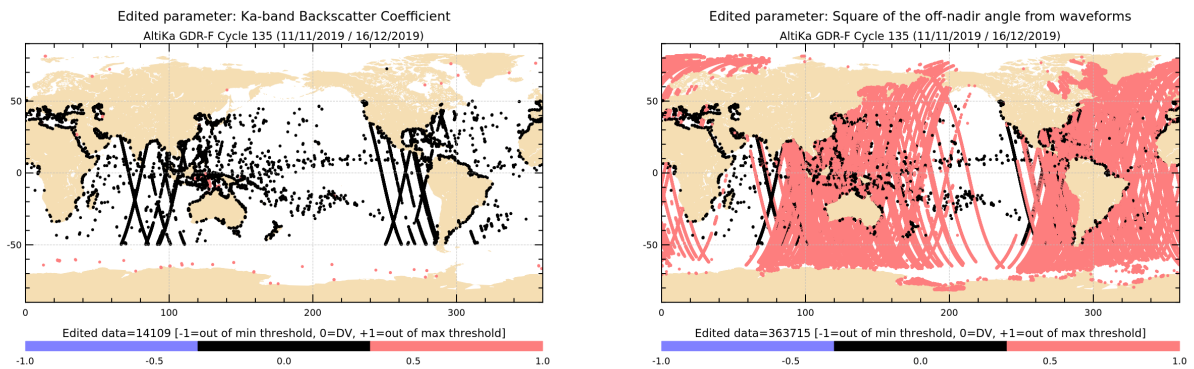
Edited parameter: Ka-band Backscatter Coefficient
AltiKa GDR-F Cycle 135 (11/11/2019 / 16/12/2019)

50
0
-50
0 100 200 300

Edited data=14109 [-1=out of min threshold, 0=DV, +1=out of max threshold]
-1.0 -0.5 0.0 0.5 1.0

Edited parameter: Square of the off-nadir angle from waveforms
AltiKa GDR-F Cycle 135 (11/11/2019 / 16/12/2019)

50
0
-50
0 100 200 300

Edited data=363715 [-1=out of min threshold, 0=DV, +1=out of max threshold]
-1.0 -0.5 0.0 0.5 1.0